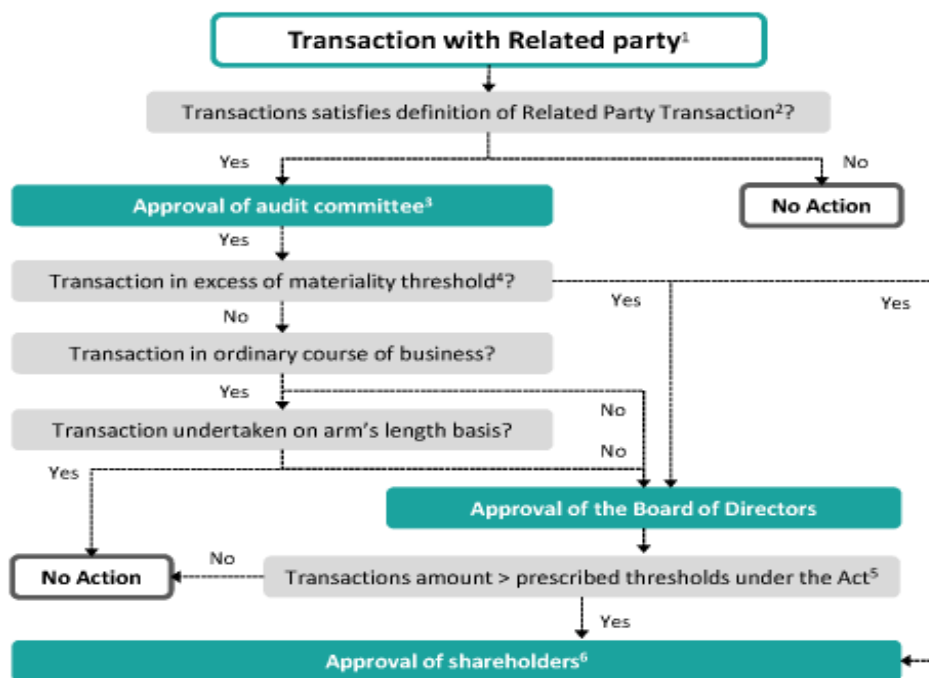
Transaction with Related party$^{1}$

Transactions satisfies definition of Related Party Transaction$^{2}$?

Yes

No

Approval of audit committee$^{3}$

No Action

Yes

Transaction in excess of materiality threshold$^{4}$?

Yes

Yes

No

Transaction in ordinary course of business?

Yes

No

Transaction undertaken on arm's length basis?

No

Yes

Approval of the Board of Directors

No

No Action

Transactions amount > prescribed thresholds under the Act$^{5}$

Yes

Approval of shareholders$^{6}$